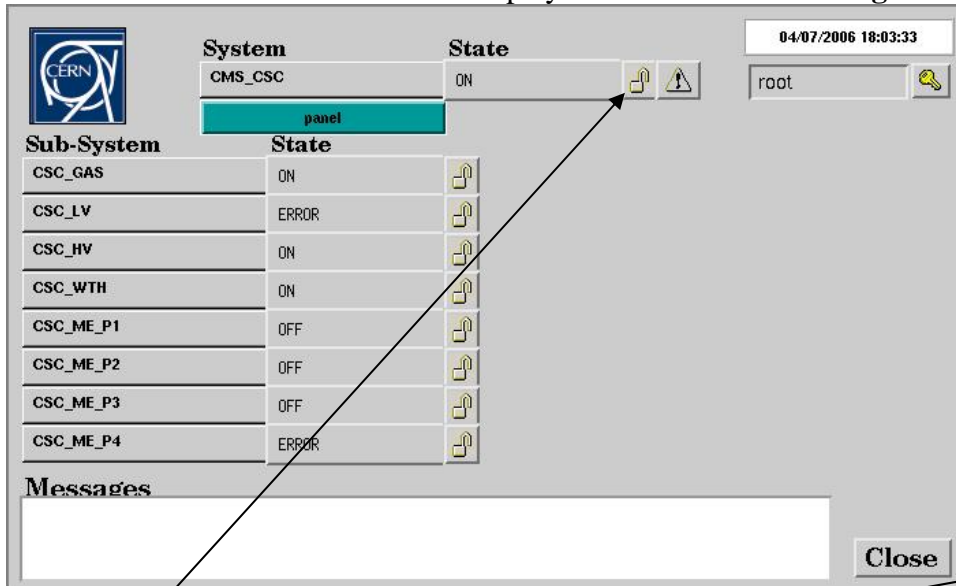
CERN

System

CMS_CSC

panel

State

ON

04/07/2006 18:03:33

root

| Sub-System | State |
|---|---|
| CSC_GAS | ON |
| CSC_LV | ERROR |
| CSC_HV | ON |
| CSC_WTH | ON |
| CSC_ME_P1 | OFF |
| CSC_ME_P2 | OFF |
| CSC_ME_P3 | OFF |
| CSC_ME_P4 | ERROR |

Messages

Close